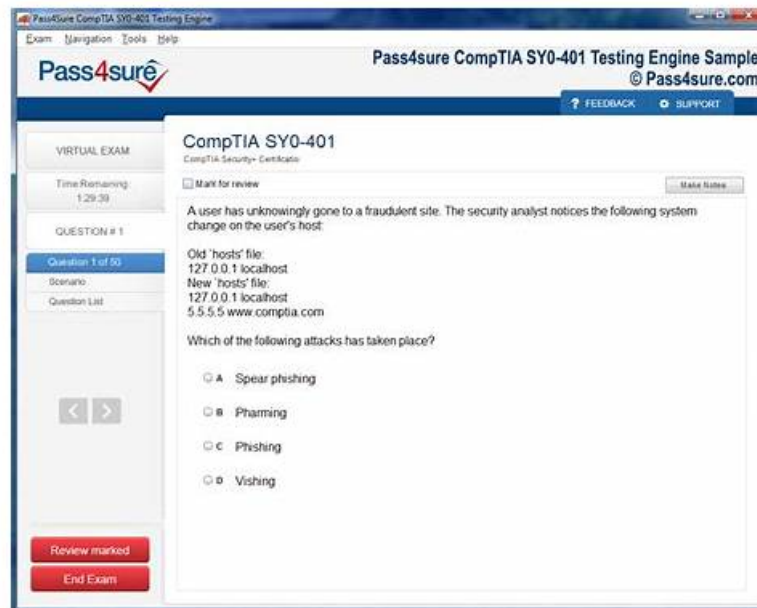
Pass4Sure CompTIA SY0-401 Testing Engine

Exam Navigation Tools Help

Pass4sure

Pass4sure CompTIA SY0-401 Testing Engine Sample
© Pass4sure.com

? FEEDBACK SUPPORT

VIRTUAL EXAM

Time Remaining: 1:29:39

QUESTION # 1

Question 1 of 50
Scenario
Question List

Review marked
End Exam

CompTIA SY0-401
CompTIA Security+ Certification

Mark for review

Make Notes

A user has unknowingly gone to a fraudulent site. The security analyst notices the following system change on the user's host:

Old 'hosts' file:
127.0.0.1 localhost
New 'hosts' file:
127.0.0.1 localhost
5.5.5.5 www.comptia.com

Which of the following attacks has taken place?

A Spear phishing

B Pharming

C Phishing

D Vishing